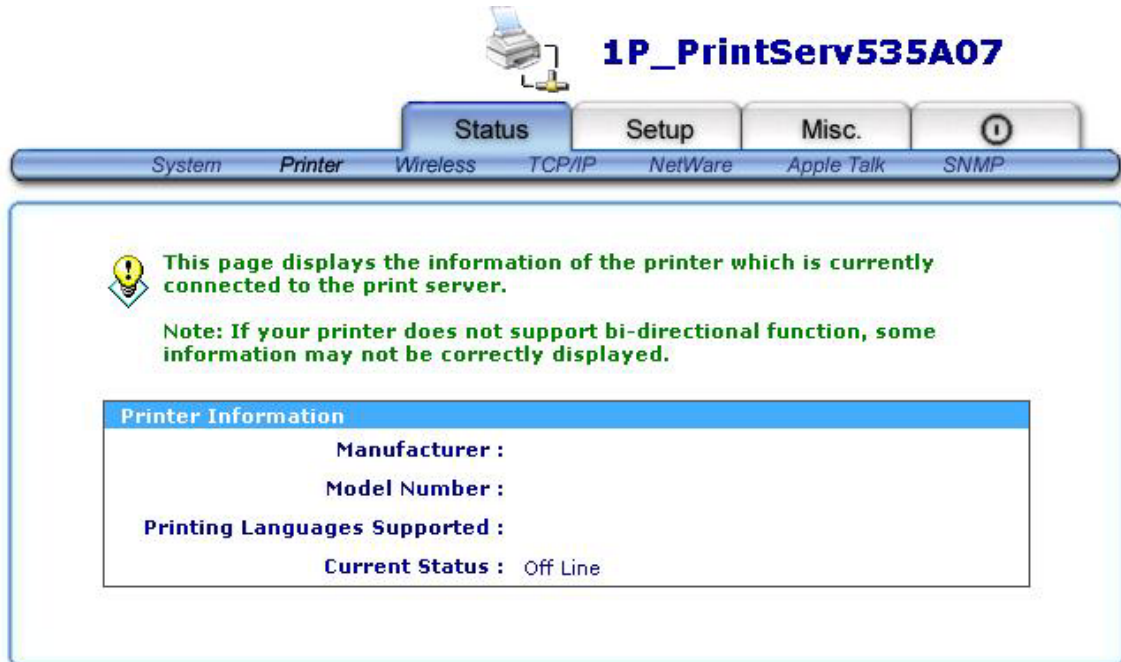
1P_PrintServ535A07

Status Setup Misc.

System Printer Wireless TCP/IP NetWare Apple Talk SNMP

This page displays the information of the printer which is currently connected to the print server.

Note: If your printer does not support bi-directional function, some information may not be correctly displayed.

| Printer Information | |
|---|---|
| Manufacturer : | |
| Model Number : | |
| Printing Languages Supported : | |
| Current Status : | Off Line |